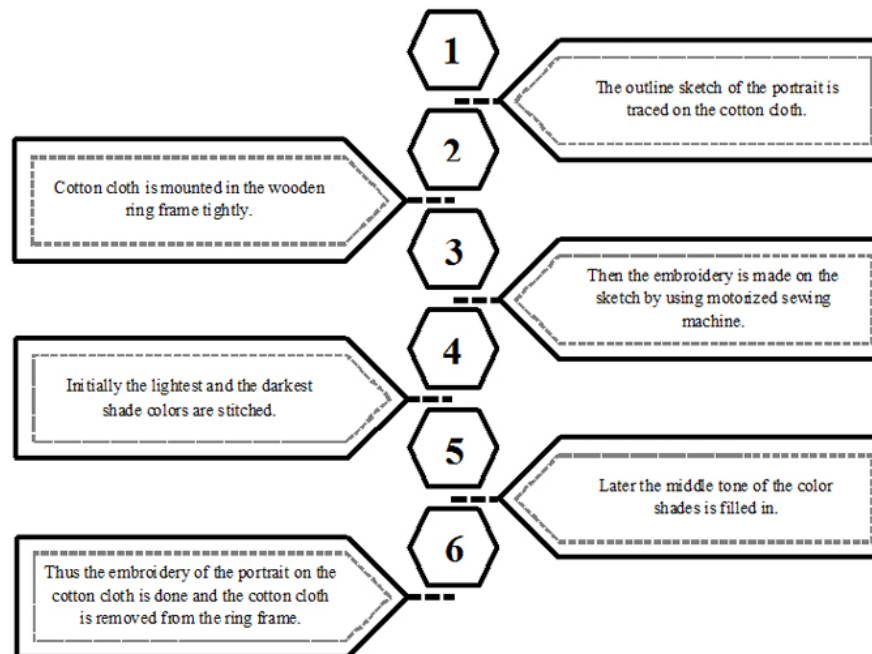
1

The outline sketch of the portrait is traced on the cotton cloth.

2

Cotton cloth is mounted in the wooden ring frame tightly.

3

Then the embroidery is made on the sketch by using motorized sewing machine.

4

Initially the lightest and the darkest shade colors are stitched.

5

Later the middle tone of the color shades is filled in.

6

Thus the embroidery of the portrait on the cotton cloth is done and the cotton cloth is removed from the ring frame.